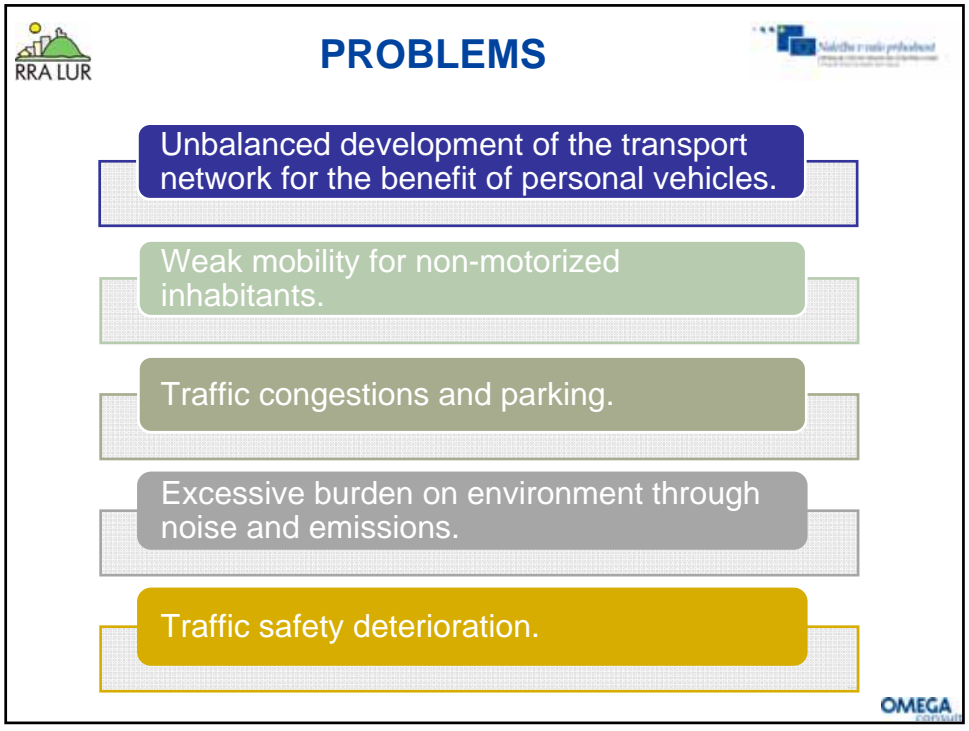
RRA LUR

PROBLEMS

Naložba v vašo prihodnost

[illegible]

Unbalanced development of the transport network for the benefit of personal vehicles.

Weak mobility for non-motorized inhabitants.

Traffic congestions and parking.

Excessive burden on environment through noise and emissions.

Traffic safety deterioration.

OMEGA consult